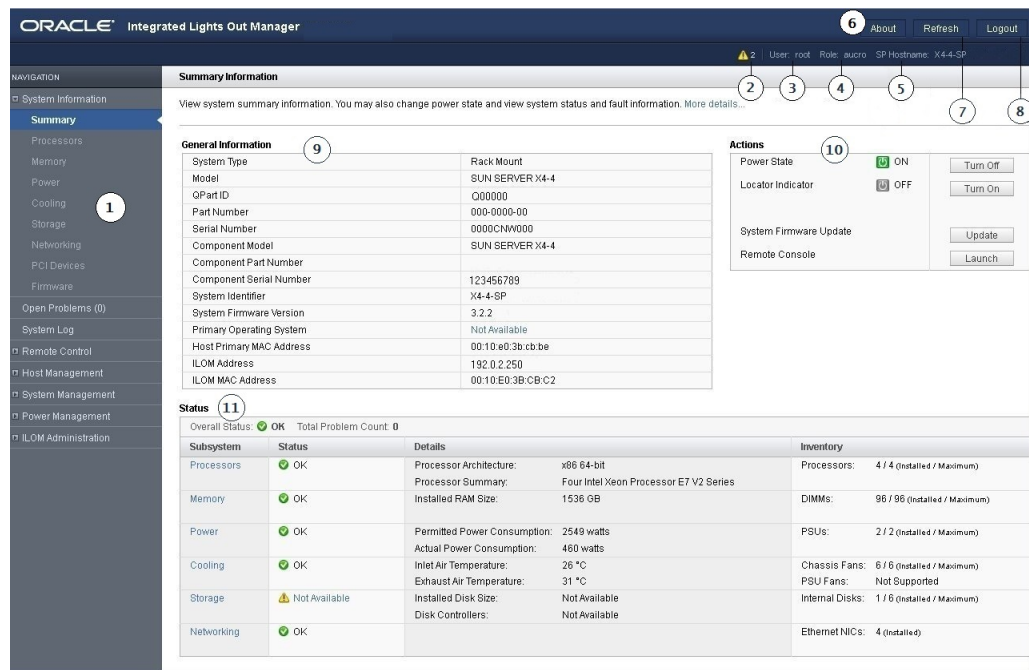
ORACLE® Integrated Lights Out Manager

6 About Refresh Logout

2 User: root Role: aucro SP Hostname: X4-4-SP

NAVIGATION
System Information
Summary
Processors
Memory
Power
Cooling
Storage
Networking
PCI Devices
Firmware
Open Problems (0)
System Log
Remote Control
Host Management
System Management
Power Management
ILOM Administration

1

Summary Information

2 3 4 5 7 8

View system summary information. You may also change power state and view system status and fault information. More details...

General Information 9

| | |
|---|---|
| System Type | Rack Mount |
| Model | SUN SERVER X4-4 |
| QPart ID | Q00000 |
| Part Number | 000-0000-00 |
| Serial Number | 0000CNW000 |
| Component Model | SUN SERVER X4-4 |
| Component Part Number | |
| Component Serial Number | 123456789 |
| System Identifier | X4-4-SP |
| System Firmware Version | 3.2.2 |
| Primary Operating System | Not Available |
| Host Primary MAC Address | 00:10:e0:3b:cb:be |
| ILOM Address | 192.0.2.250 |
| ILOM MAC Address | 00:10:E0:3B:CB:C2 |

Actions 10

| | | |
|---|---|---|
| Power State | ON | Turn Off |
| Locator Indicator | OFF | Turn On |
| System Firmware Update | | Update |
| Remote Console | | Launch |

Status 11

Overall Status: OK Total Problem Count: 0

| Subsystem | Status | Details | | Inventory | |
|---|---|---|---|---|---|
| Processors | OK | Processor Architecture:<br>Processor Summary: | x86 64-bit<br>Four Intel Xeon Processor E7 V2 Series | Processors: | 4 / 4 (Installed / Maximum) |
| Memory | OK | Installed RAM Size: | 1536 GB | DIMMs: | 96 / 96 (Installed / Maximum) |
| Power | OK | Permitted Power Consumption:<br>Actual Power Consumption: | 2549 watts<br>460 watts | PSUs: | 2 / 2 (Installed / Maximum) |
| Cooling | OK | Inlet Air Temperature:<br>Exhaust Air Temperature: | 26 °C<br>31 °C | Chassis Fans:<br>PSU Fans: | 6 / 6 (Installed / Maximum)<br>Not Supported |
| Storage | Not Available | Installed Disk Size:<br>Disk Controllers: | Not Available<br>Not Available | Internal Disks: | 1 / 6 (Installed / Maximum) |
| Networking | OK | | | Ethernet NICs: | 4 (Installed) |